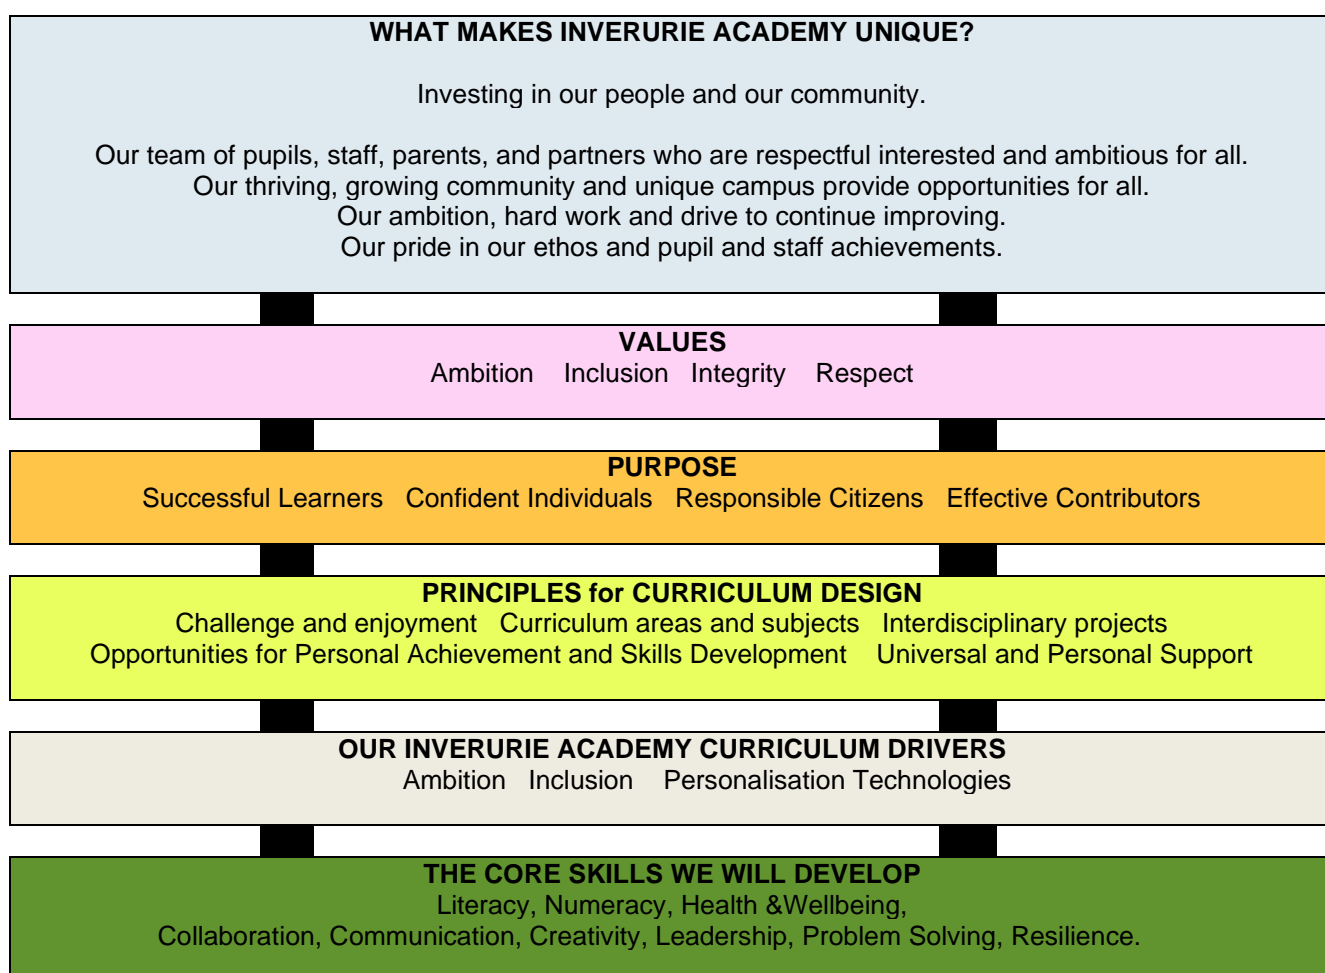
WHAT MAKES INVERURIE ACADEMY UNIQUE?

Investing in our people and our community.

Our team of pupils, staff, parents, and partners who are respectful interested and ambitious for all.
Our thriving, growing community and unique campus provide opportunities for all.
Our ambition, hard work and drive to continue improving.
Our pride in our ethos and pupil and staff achievements.

VALUES
Ambition Inclusion Integrity Respect

PURPOSE
Successful Learners Confident Individuals Responsible Citizens Effective Contributors

PRINCIPLES for CURRICULUM DESIGN
Challenge and enjoyment Curriculum areas and subjects Interdisciplinary projects
Opportunities for Personal Achievement and Skills Development Universal and Personal Support

OUR INVERURIE ACADEMY CURRICULUM DRIVERS
Ambition Inclusion Personalisation Technologies

THE CORE SKILLS WE WILL DEVELOP
Literacy, Numeracy, Health &Wellbeing,
Collaboration, Communication, Creativity, Leadership, Problem Solving, Resilience.